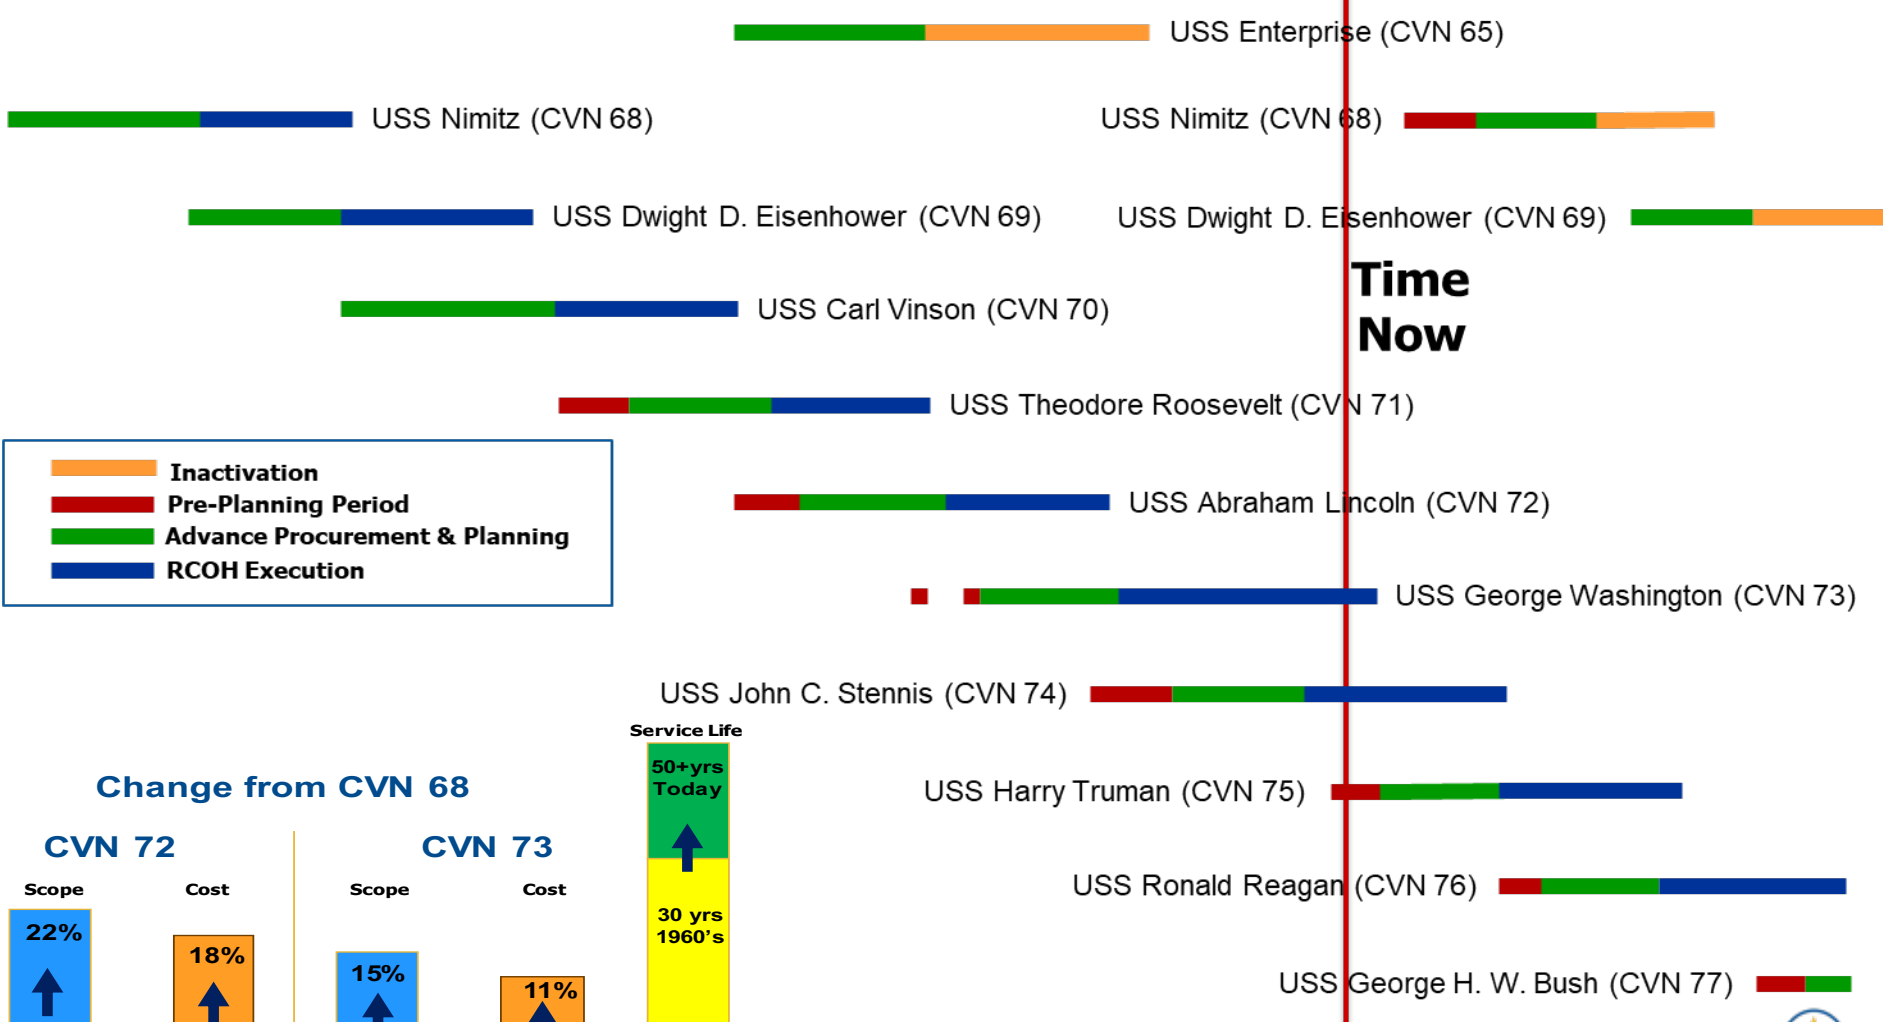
USS Enterprise (CVN 65)

USS Nimitz (CVN 68)

USS Nimitz (CVN 68)

USS Dwight D. Eisenhower (CVN 69)

USS Dwight D. Eisenhower (CVN 69)

Time Now

USS Carl Vinson (CVN 70)

USS Theodore Roosevelt (CVN 71)

Inactivation
Pre-Planning Period
Advance Procurement & Planning
RCOH Execution

USS Abraham Lincoln (CVN 72)

USS George Washington (CVN 73)

USS John C. Stennis (CVN 74)

Service Life

50+yrs Today

30 yrs 1960's

USS Harry Truman (CVN 75)

Change from CVN 68

CVN 72

Scope

Cost

22%

18%

CVN 73

Scope

Cost

15%

11%

USS Ronald Reagan (CVN 76)

USS George H. W. Bush (CVN 77)